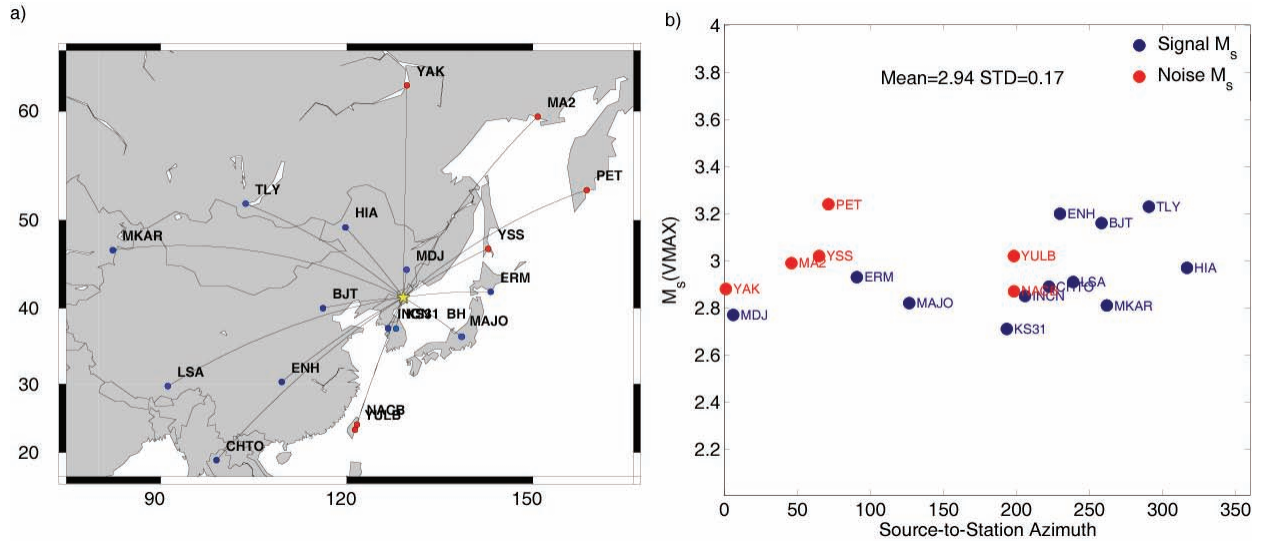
a)

YAK
MA2
PET
TLY
HIA
MKAR
YSS
MDJ
ERM
BJT
INCN KS31
BH
MAJO
LSA
ENH
NACB
YULB
CHTO

60
50
40
30
20
90
120
150

b)

Signal $M_s$
Noise $M_s$
Mean=2.94 STD=0.17

$M_s$(VMAX)
4
3.8
3.6
3.4
3.2
3
2.8
2.6
2.4
2.2

PET
YSS
YAK
MA2
MDJ
ERM
MAJO
YULB
NACB
CHTO
INCN
KS31
ENH
BJT
LSA
MKAR
TLY
HIA

0
50
100
150
200
250
300
350
Source-to-Station Azimuth